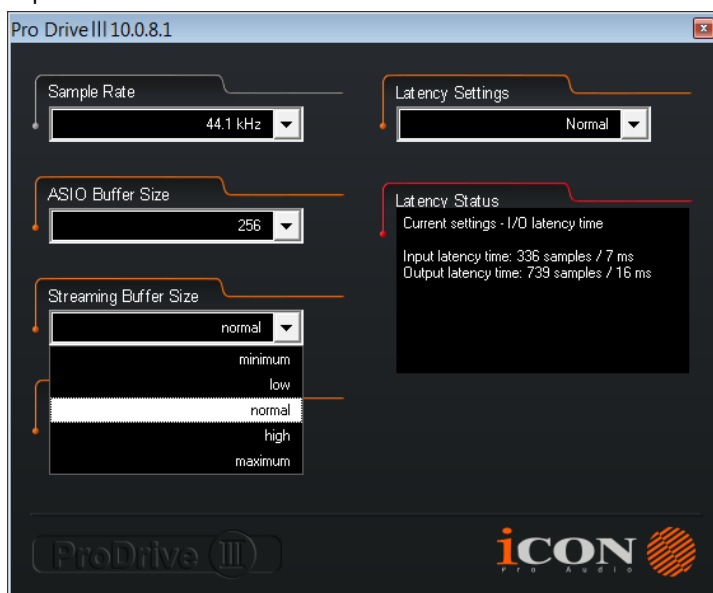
Pro Drive III 10.0.8.1

Sample Rate
44.1 kHz

ASIO Buffer Size
256

Streaming Buffer Size
normal
minimum
low
normal
high
maximum

Latency Settings
Normal

Latency Status
Current settings - I/O latency time

Input latency time: 336 samples / 7 ms
Output latency time: 739 samples / 16 ms

ProDrive III

iCON
Pro Audio